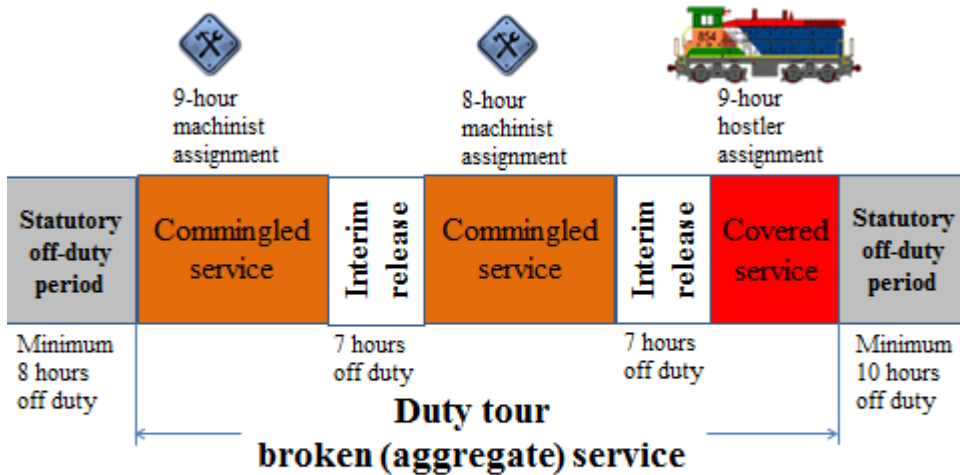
9-hour machinist assignment

8-hour machinist assignment

854

9-hour hostler assignment

Statutory off-duty period

Commingled service

Interim release

Commingled service

Interim release

Covered service

Statutory off-duty period

Minimum 8 hours off duty

7 hours off duty

7 hours off duty

Minimum 10 hours off duty

Duty tour

broken (aggregate) service